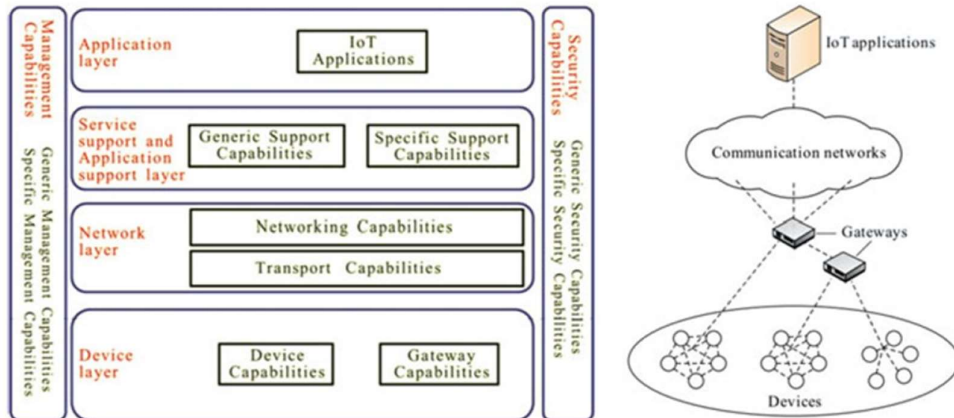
Management Capabilities

Generic Management Capabilities

Specific Management Capabilities

Application layer

IoT Applications

Service support and Application support layer

Generic Support Capabilities

Specific Support Capabilities

Network layer

Networking Capabilities

Transport Capabilities

Device layer

Device Capabilities

Gateway Capabilities

Security Capabilities

Generic Security Capabilities

Specific Security Capabilities

IoT applications

Communication networks

Gateways

Devices